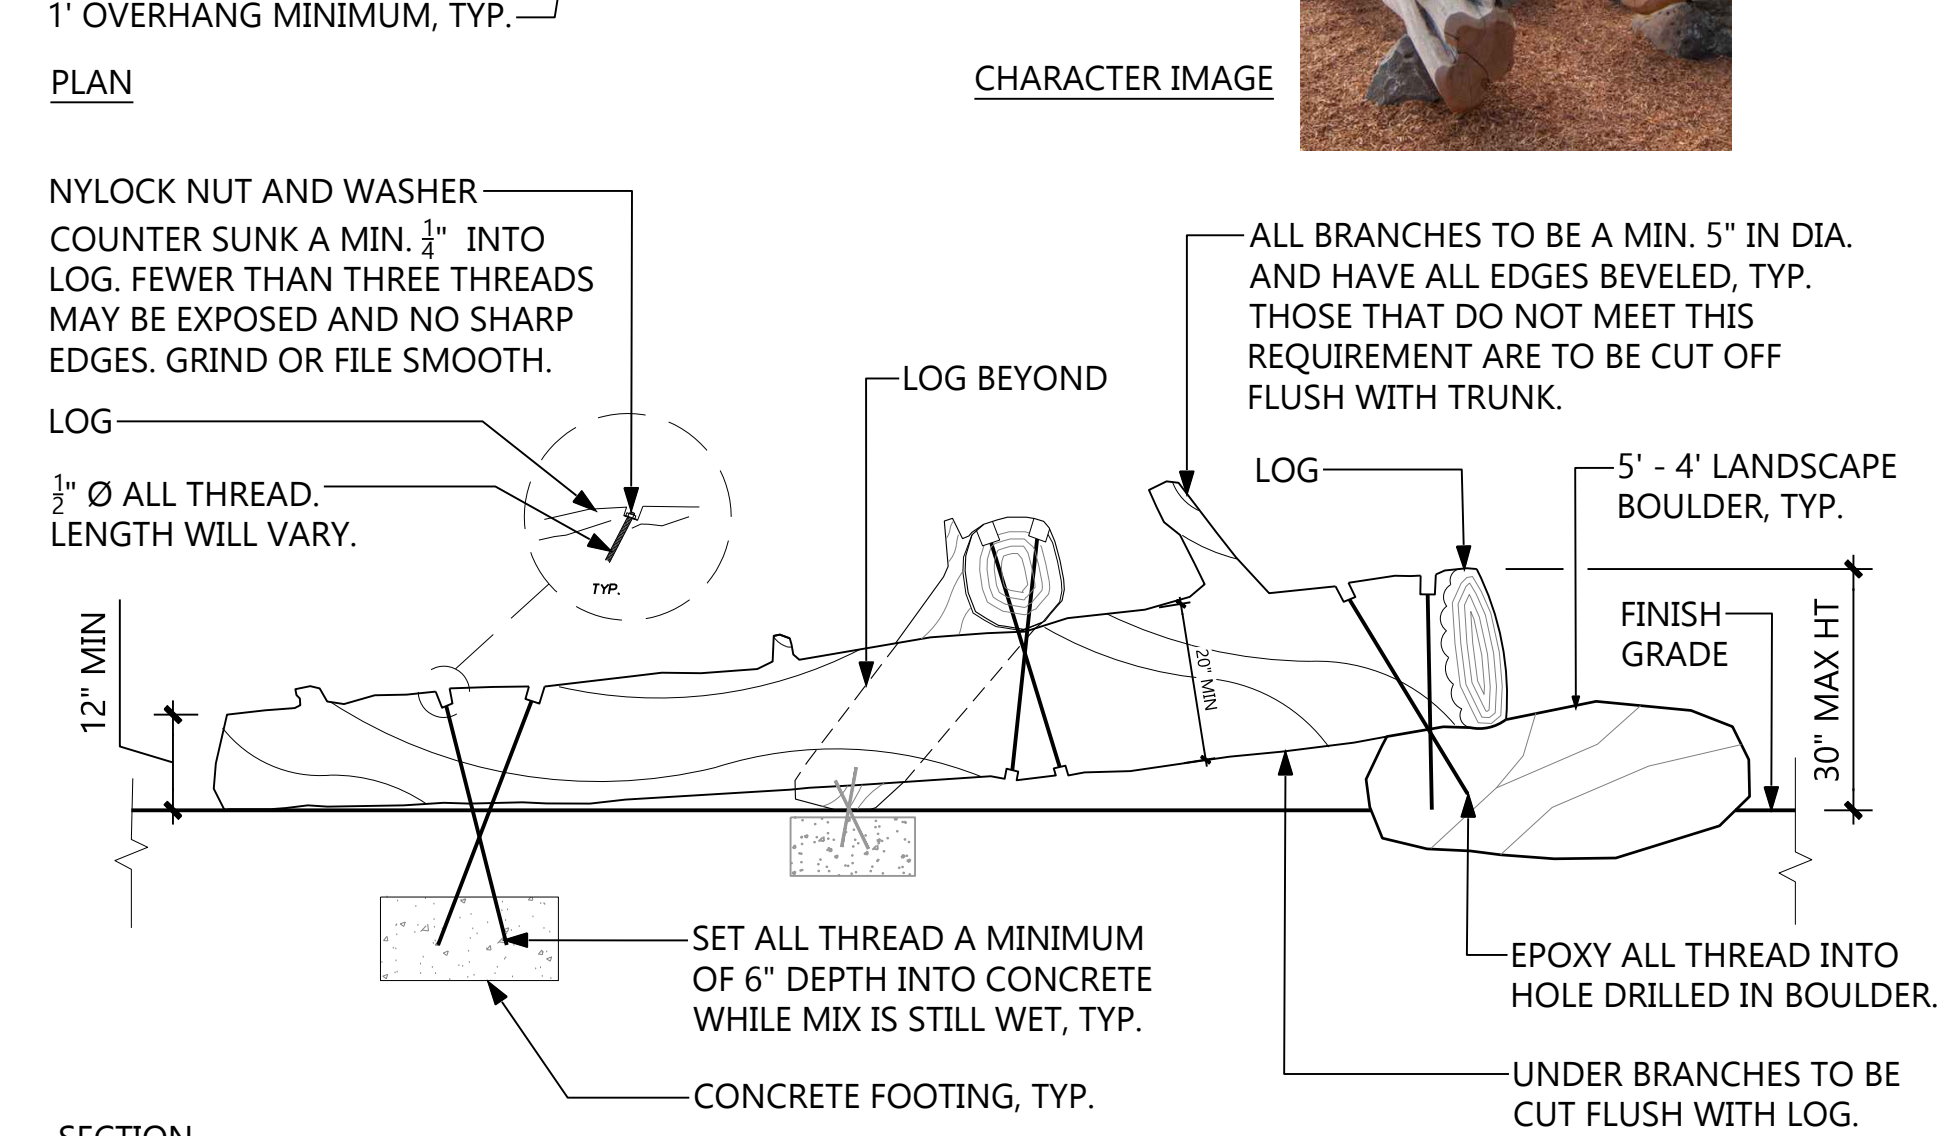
1' OVERHANG MINIMUM, TYP.

PLAN

CHARACTER IMAGE

NYLOCK NUT AND WASHER COUNTER SUNK A MIN. $\frac{1}{4}$" INTO LOG. FEWER THAN THREE THREADS MAY BE EXPOSED AND NO SHARP EDGES. GRIND OR FILE SMOOTH.

LOG

$\frac{1}{2}$" Ø ALL THREAD. LENGTH WILL VARY.

TYP.

LOG BEYOND

ALL BRANCHES TO BE A MIN. 5" IN DIA. AND HAVE ALL EDGES BEVELED, TYP. THOSE THAT DO NOT MEET THIS REQUIREMENT ARE TO BE CUT OFF FLUSH WITH TRUNK.

LOG

5' - 4' LANDSCAPE BOULDER, TYP.

FINISH GRADE

30" MAX HT

12" MIN

20" MIN

SET ALL THREAD A MINIMUM OF 6" DEPTH INTO CONCRETE WHILE MIX IS STILL WET, TYP.

EPOXY ALL THREAD INTO HOLE DRILLED IN BOULDER.

CONCRETE FOOTING, TYP.

UNDER BRANCHES TO BE CUT FLUSH WITH LOG.

SECTION